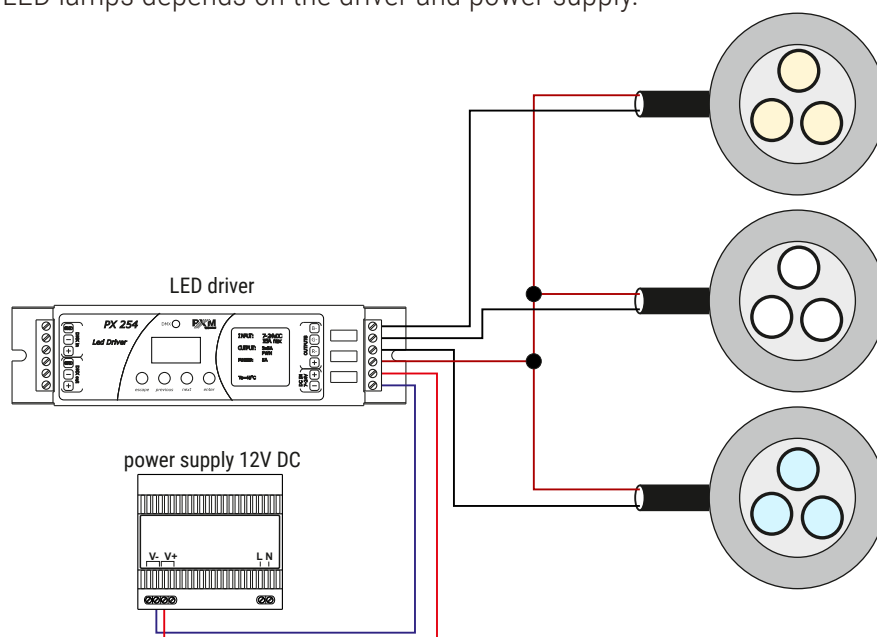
LED lamps depends on the driver and power supply.

LED driver

PX 254

Led Driver

DMX

PXM

INPUT: 7-24VDC 30A max

OUTPUT: 3x8A PWM

POWER: 8A

Ta=40°C

escape previous next enter

OUTPUTS

power supply 12V DC

V- V+

L N